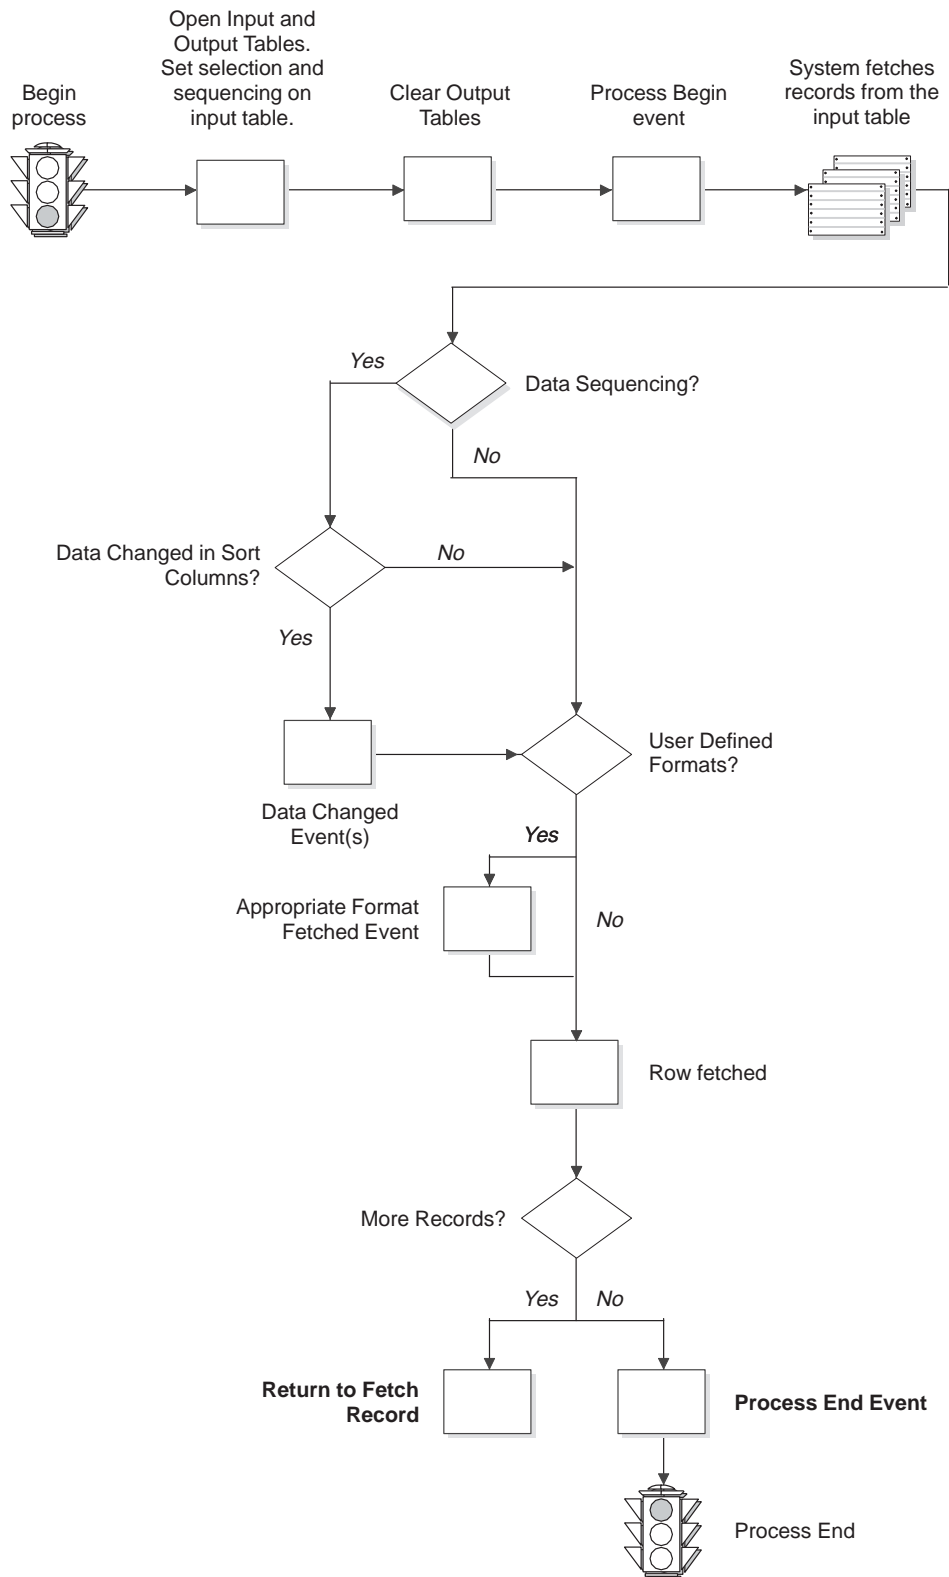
Begin process

Open Input and Output Tables. Set selection and sequencing on input table.

Clear Output Tables

Process Begin event

System fetches records from the input table

Yes

Data Sequencing?

No

Data Changed in Sort Columns?

No

Yes

User Defined Formats?

Data Changed Event(s)

Yes

Appropriate Format Fetched Event

No

Row fetched

More Records?

Yes

No

**Return to Fetch Record**

**Process End Event**

Process End